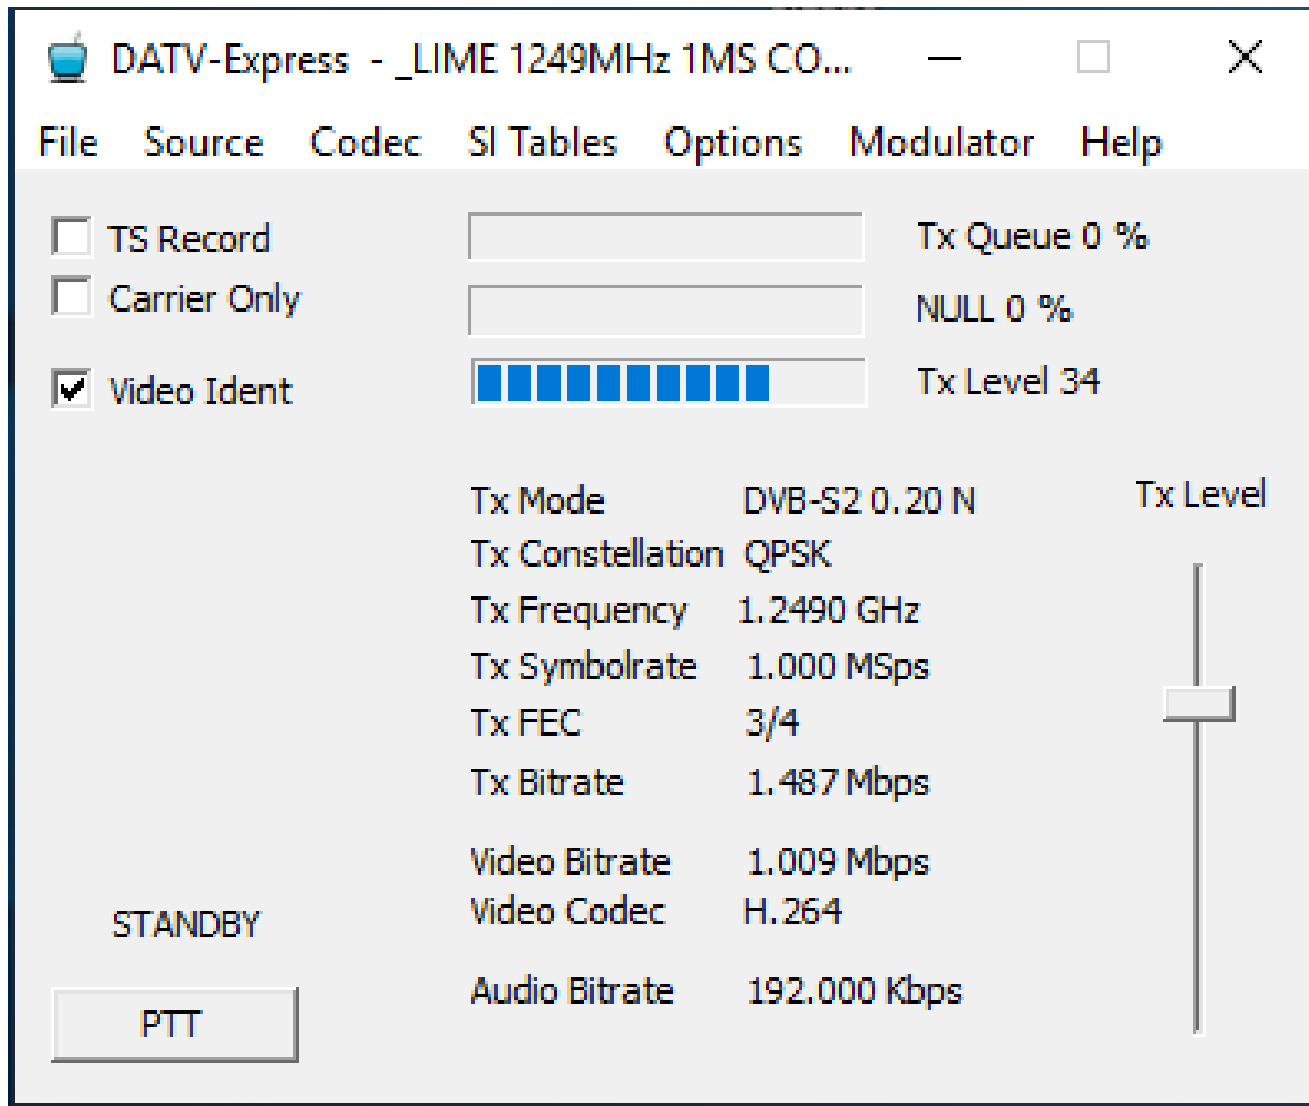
DATV-Express - _LIME 1249MHz 1MS CO...

File Source Codec SI Tables Options Modulator Help

TS Record
Carrier Only
Video Ident

Tx Queue 0 %
NULL 0 %
Tx Level 34

Tx Mode DVB-S2 0.20 N
Tx Constellation QPSK
Tx Frequency 1.2490 GHz
Tx Symbolrate 1.000 MSps
Tx FEC 3/4
Tx Bitrate 1.487 Mbps

Video Bitrate 1.009 Mbps
Video Codec H.264

Audio Bitrate 192.000 Kbps

Tx Level

STANDBY

PTT